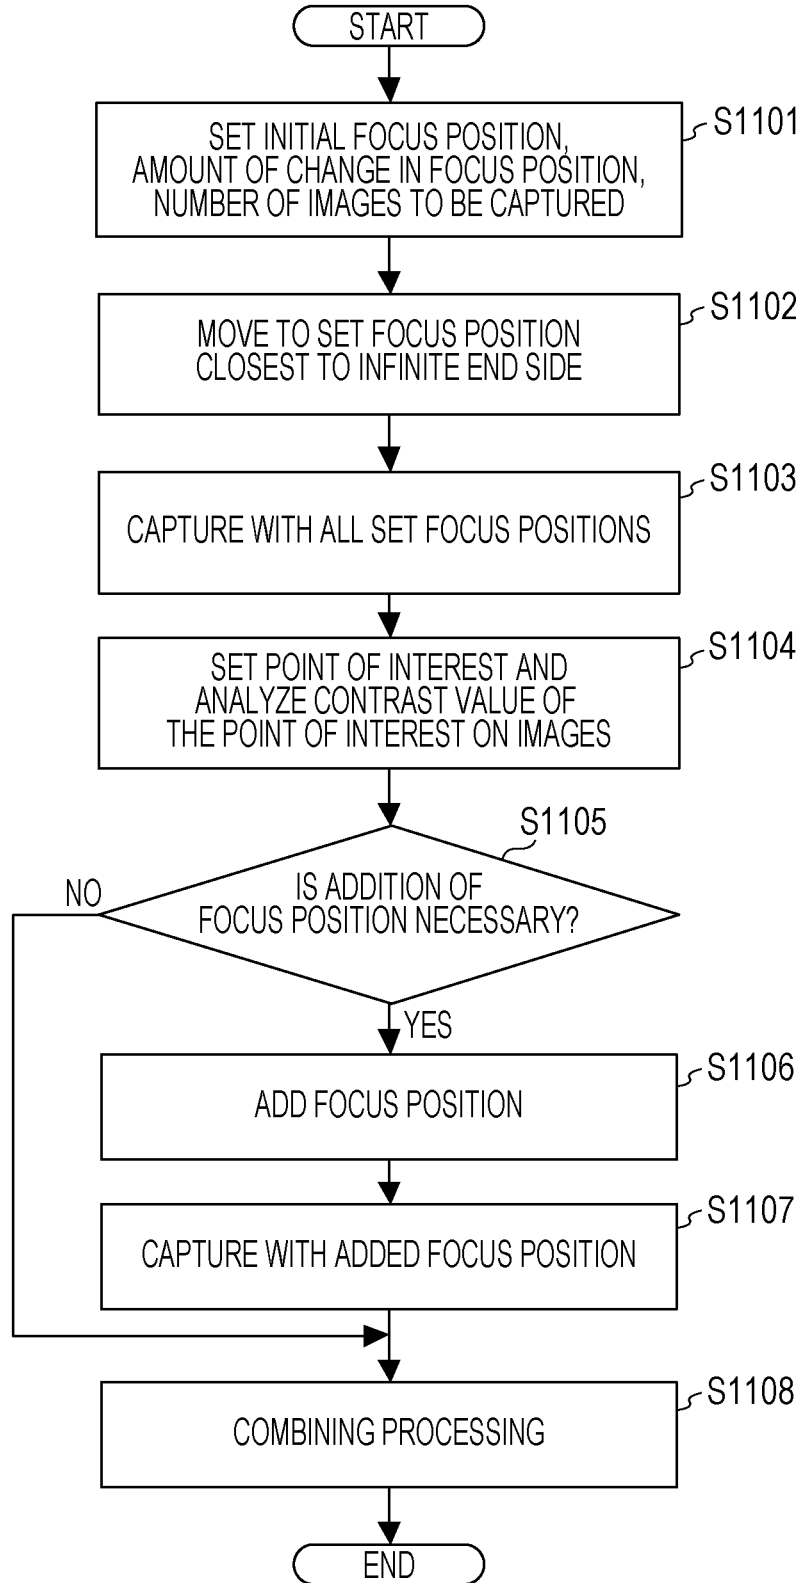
START

S1101
SET INITIAL FOCUS POSITION, AMOUNT OF CHANGE IN FOCUS POSITION, NUMBER OF IMAGES TO BE CAPTURED

S1102
MOVE TO SET FOCUS POSITION CLOSEST TO INFINITE END SIDE

S1103
CAPTURE WITH ALL SET FOCUS POSITIONS

S1104
SET POINT OF INTEREST AND ANALYZE CONTRAST VALUE OF THE POINT OF INTEREST ON IMAGES

S1105
IS ADDITION OF FOCUS POSITION NECESSARY?

NO

YES

S1106
ADD FOCUS POSITION

S1107
CAPTURE WITH ADDED FOCUS POSITION

S1108
COMBINING PROCESSING

END